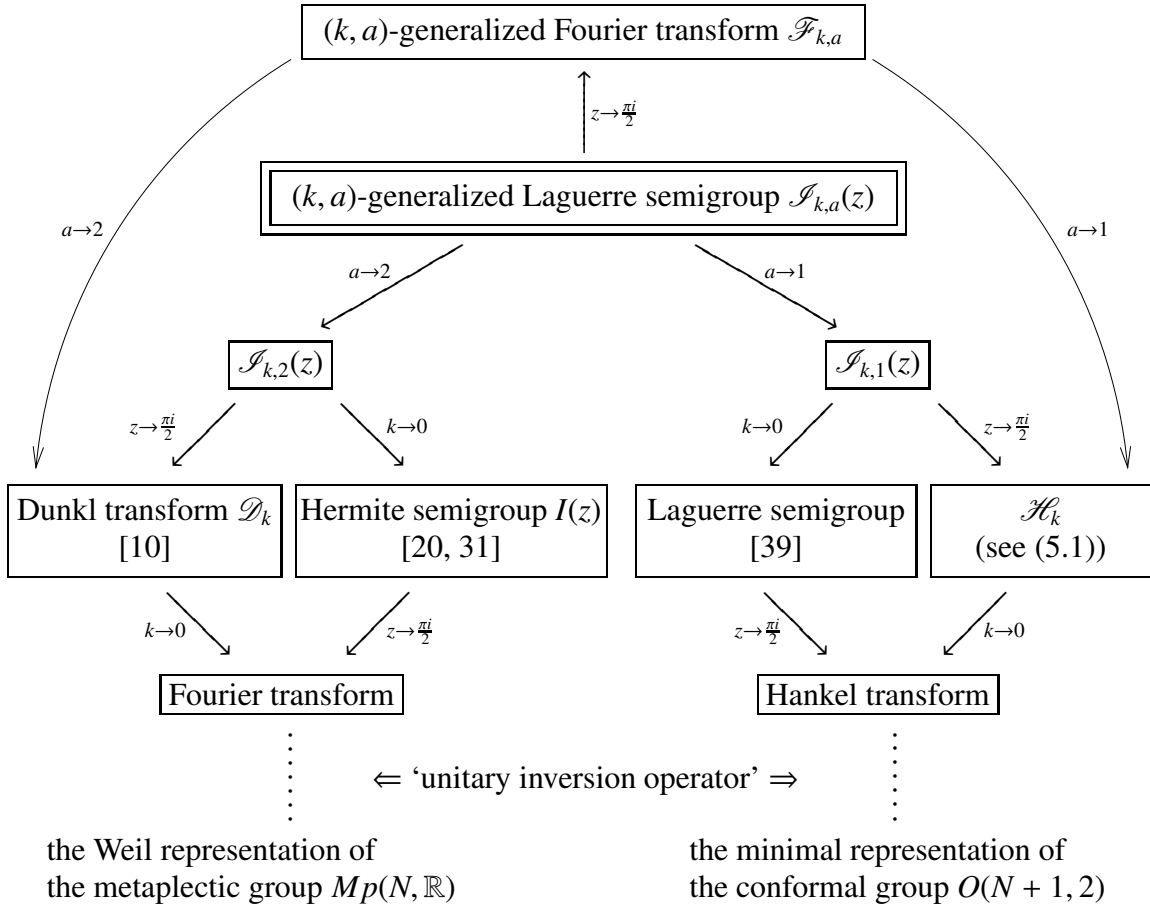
$(k, a)$-generalized Fourier transform $\mathscr{F}_{k,a}$

$z \to \frac{\pi i}{2}$

$a \to 2$

$(k, a)$-generalized Laguerre semigroup $\mathscr{I}_{k,a}(z)$

$a \to 1$

$a \to 2$

$a \to 1$

$\mathscr{I}_{k,2}(z)$

$\mathscr{I}_{k,1}(z)$

$z \to \frac{\pi i}{2}$

$k \to 0$

$k \to 0$

$z \to \frac{\pi i}{2}$

Dunkl transform $\mathscr{D}_k$ [10]

Hermite semigroup $I(z)$ [20, 31]

Laguerre semigroup [39]

$\mathscr{H}_k$ (see (5.1))

$k \to 0$

$z \to \frac{\pi i}{2}$

$z \to \frac{\pi i}{2}$

$k \to 0$

Fourier transform

Hankel transform

$\Leftarrow$ 'unitary inversion operator' $\Rightarrow$

the Weil representation of the metaplectic group $Mp(N, \mathbb{R})$

the minimal representation of the conformal group $O(N + 1, 2)$